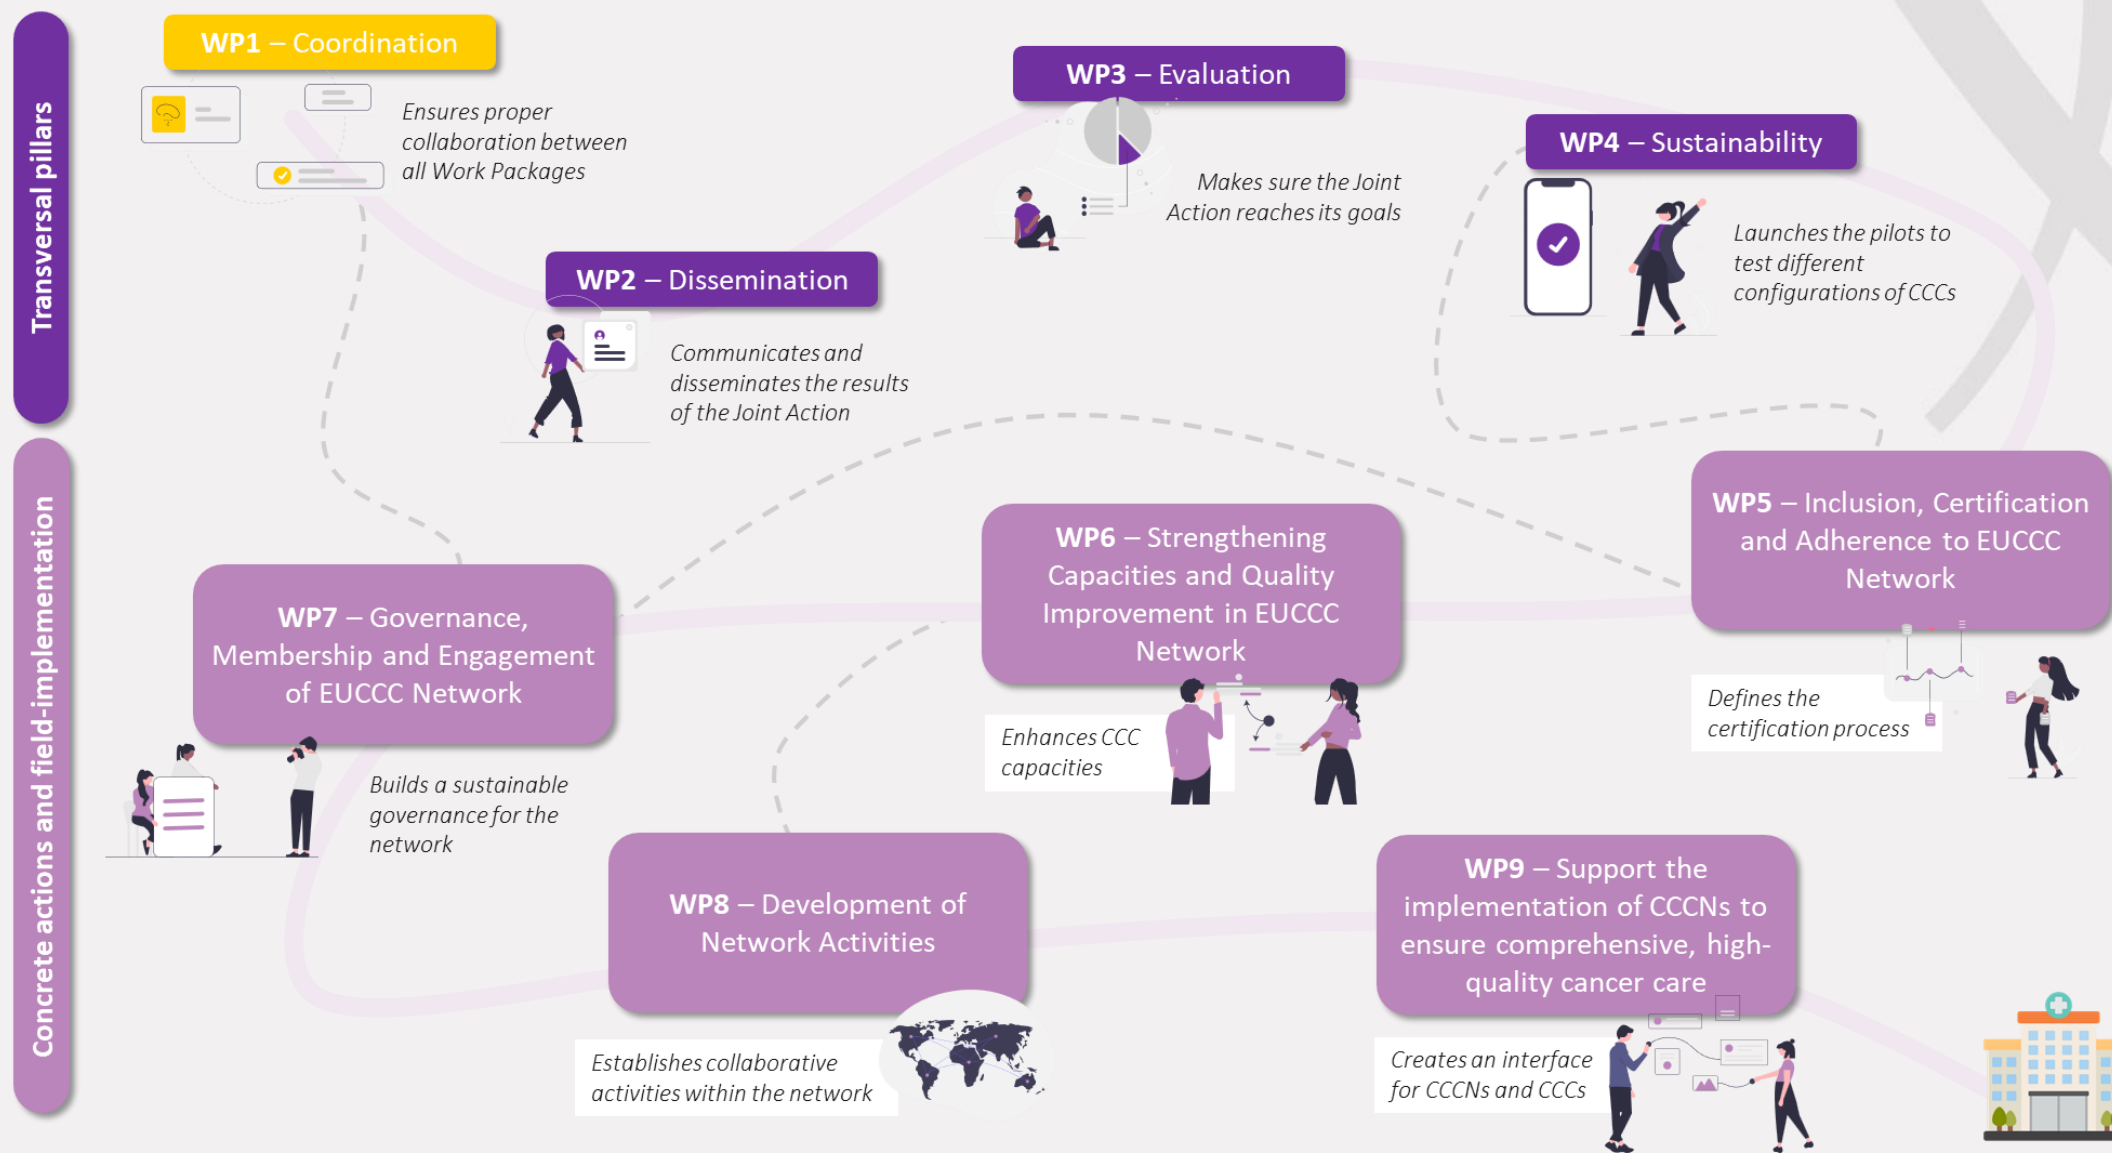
Transversal pillars

Concrete actions and field-implementation

WP1 – Coordination

Ensures proper collaboration between all Work Packages

WP2 – Dissemination

Communicates and disseminates the results of the Joint Action

WP3 – Evaluation

Makes sure the Joint Action reaches its goals

WP4 – Sustainability

Launches the pilots to test different configurations of CCCs

WP5 – Inclusion, Certification and Adherence to EUCCC Network

Defines the certification process

WP6 – Strengthening Capacities and Quality Improvement in EUCCC Network

Enhances CCC capacities

WP7 – Governance, Membership and Engagement of EUCCC Network

Builds a sustainable governance for the network

WP8 – Development of Network Activities

Establishes collaborative activities within the network

WP9 – Support the implementation of CCCNs to ensure comprehensive, high-quality cancer care

Creates an interface for CCCNs and CCCs